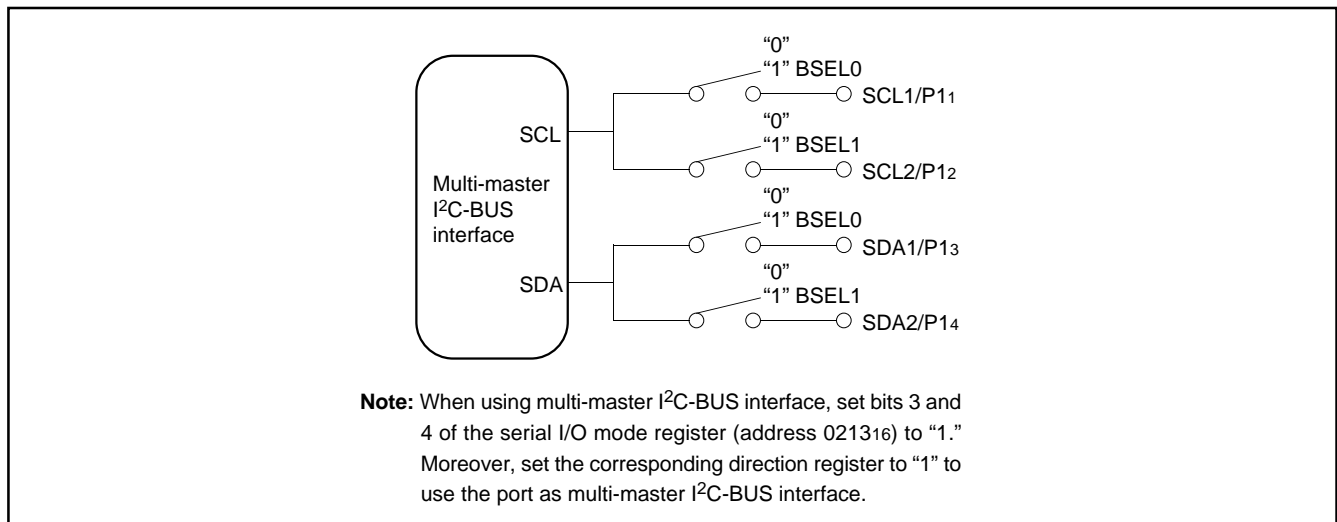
"0"
"1" BSEL0
SCL1/P1$_1$

SCL

"0"
"1" BSEL1
SCL2/P1$_2$

Multi-master I$^2$C-BUS interface

"0"
"1" BSEL0
SDA1/P1$_3$

SDA

"0"
"1" BSEL1
SDA2/P1$_4$

**Note:** When using multi-master I$^2$C-BUS interface, set bits 3 and 4 of the serial I/O mode register (address 0213$_{16}$) to "1." Moreover, set the corresponding direction register to "1" to use the port as multi-master I$^2$C-BUS interface.